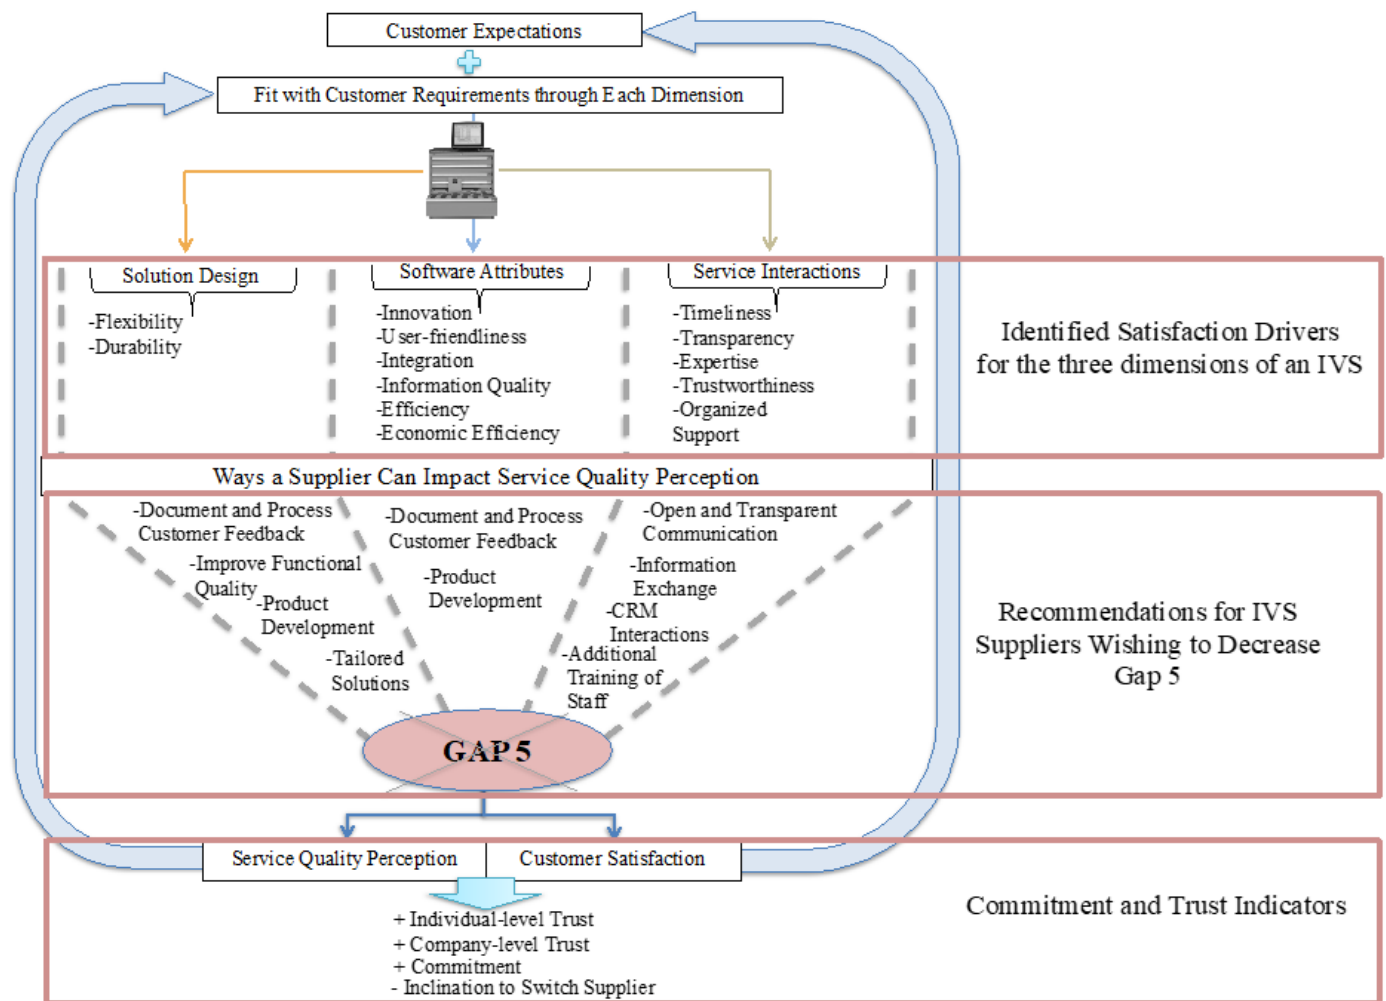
Customer Expectations

Fit with Customer Requirements through Each Dimension

Solution Design
-Flexibility
-Durability

Software Attributes
-Innovation
-User-friendliness
-Integration
-Information Quality
-Efficiency
-Economic Efficiency

Service Interactions
-Timeliness
-Transparency
-Expertise
-Trustworthiness
-Organized Support

Identified Satisfaction Drivers for the three dimensions of an IVS

Ways a Supplier Can Impact Service Quality Perception

-Document and Process Customer Feedback
-Improve Functional Quality
-Product Development
-Tailored Solutions

-Document and Process Customer Feedback
-Product Development

-Open and Transparent Communication
-Information Exchange
-CRM Interactions
-Additional Training of Staff

GAP 5

Recommendations for IVS Suppliers Wishing to Decrease Gap 5

Service Quality Perception | Customer Satisfaction

+ Individual-level Trust
+ Company-level Trust
+ Commitment
- Inclination to Switch Supplier

Commitment and Trust Indicators